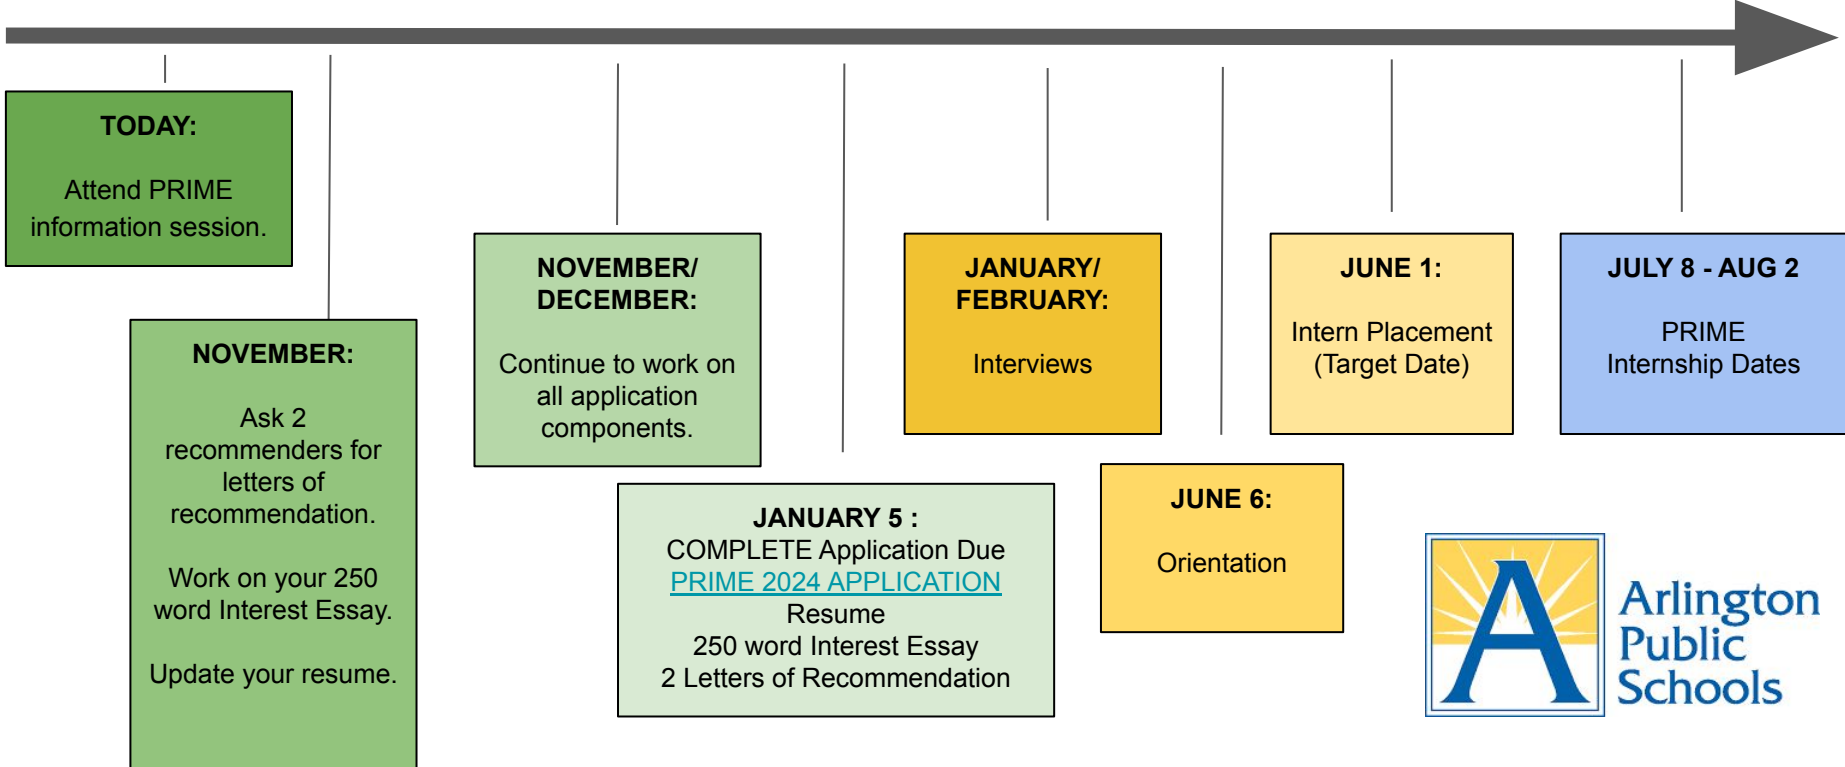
TODAY:

Attend PRIME information session.

NOVEMBER:

Ask 2 recommenders for letters of recommendation.

Work on your 250 word Interest Essay.

Update your resume.

NOVEMBER/ DECEMBER:

Continue to work on all application components.

JANUARY 5 :
COMPLETE Application Due
PRIME 2024 APPLICATION
Resume
250 word Interest Essay
2 Letters of Recommendation

JANUARY/ FEBRUARY:

Interviews

JUNE 6:

Orientation

JUNE 1:

Intern Placement (Target Date)

JULY 8 - AUG 2

PRIME Internship Dates

Arlington Public Schools